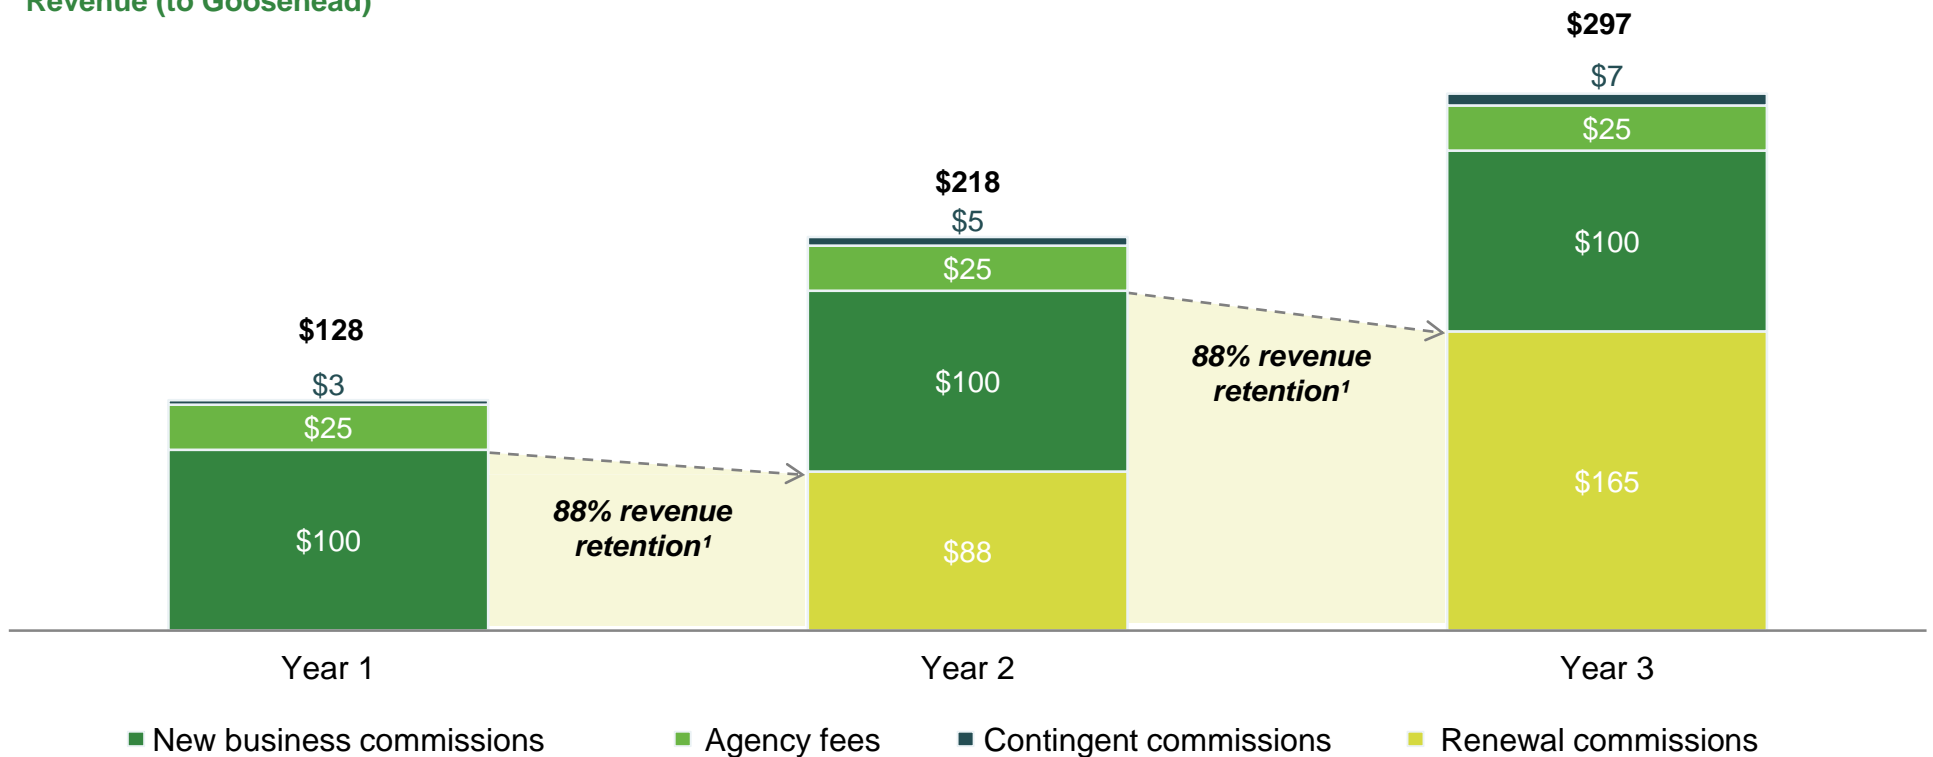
Revenue (to Goosehead)

$297
$7
$25
$100
$165

$218
$5
$25
$100
$88

$128
$3
$25
$100

88% revenue retention¹

88% revenue retention¹

Year 1
Year 2
Year 3

New business commissions
Agency fees
Contingent commissions
Renewal commissions